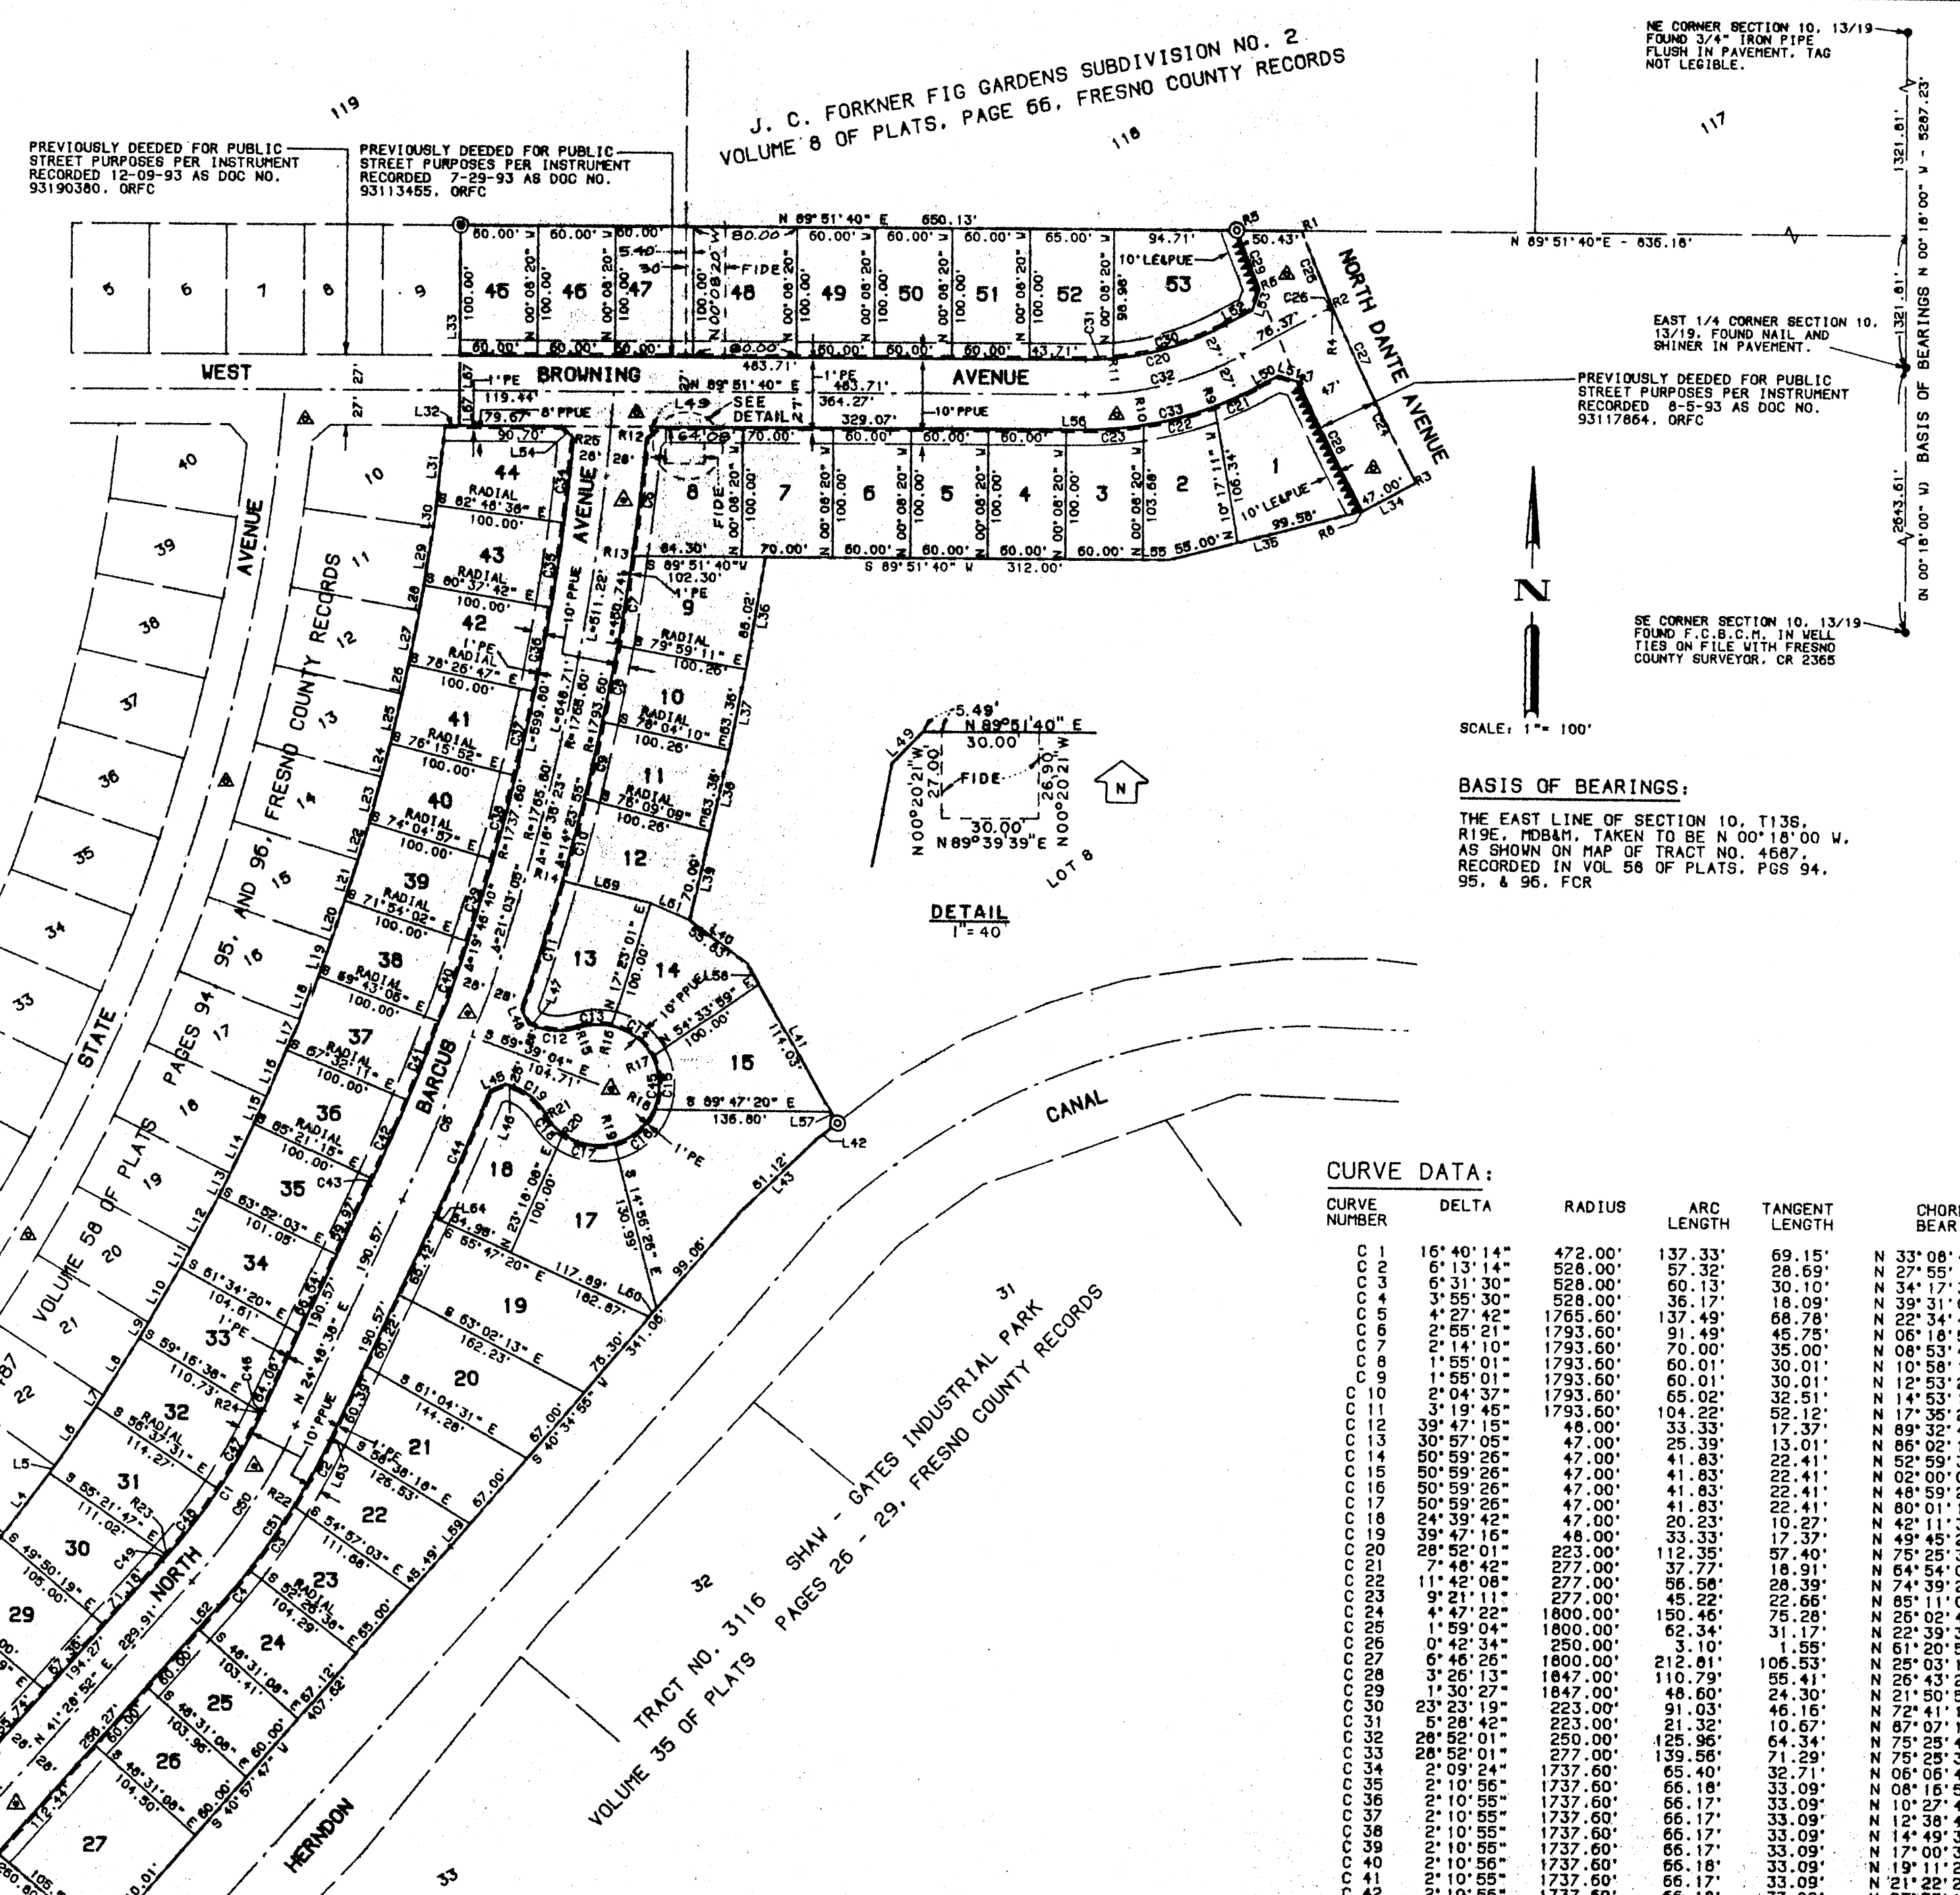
J. C. FORKNER FIG GARDENS SUBDIVISION NO. 2
VOLUME 8 OF PLATS, PAGE 66, FRESNO COUNTY RECORDS

NE CORNER SECTION 10, 13/19
FOUND 3/4" IRON PIPE FLUSH IN PAVEMENT, TAG NOT LEGIBLE.

PREVIOUSLY DEEDED FOR PUBLIC STREET PURPOSES PER INSTRUMENT RECORDED 12-09-93 AS DOC NO. 93190380, ORFC

PREVIOUSLY DEEDED FOR PUBLIC STREET PURPOSES PER INSTRUMENT RECORDED 7-29-93 AS DOC NO. 93113455, ORFC

119 118 117

N 89°51'40" E 650.13'

N 89°51'40"E - 636.16'

EAST 1/4 CORNER SECTION 10, 13/19, FOUND NAIL AND SHINER IN PAVEMENT.

PREVIOUSLY DEEDED FOR PUBLIC STREET PURPOSES PER INSTRUMENT RECORDED 8-5-93 AS DOC NO. 93117864, ORFC

BASIS OF BEARINGS N 00°18'00" W - 5287.23'

1321.81' 1321.81' 2643.61'

SE CORNER SECTION 10, 13/19
FOUND F.C.B.C.M. IN WELL TIES ON FILE WITH FRESNO COUNTY SURVEYOR, CR 2365

N

SCALE: 1"= 100'

BASIS OF BEARINGS:

THE EAST LINE OF SECTION 10, T13S, R19E, MDB&M, TAKEN TO BE N 00°18'00 W, AS SHOWN ON MAP OF TRACT NO. 4687, RECORDED IN VOL 56 OF PLATS, PGS 94, 95, & 96, FCR

WEST BROWNING AVENUE
NORTH DANTE AVENUE
BARCUS AVENUE
NORTH HERNDON
STATE AVENUE
CANAL

VOLUME 56 OF PLATS PAGES 94, 95, AND 96, FRESNO COUNTY RECORDS

TRACT NO. 3116 SHAW - GATES INDUSTRIAL PARK
VOLUME 35 OF PLATS PAGES 26 - 29, FRESNO COUNTY RECORDS

DETAIL
1"= 40'
5.49'
N 89°51'40" E
30.00'
N 00°20'21" W
27.00'
FIDE
26.90'
N 00°20'21" W
30.00'
N 89°39'39" E
LOT 8
L49

CURVE DATA:

| CURVE NUMBER | DELTA | RADIUS | ARC LENGTH | TANGENT LENGTH | CHORD BEAR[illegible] |
|---|---|---|---|---|---|
| C 1 | 16°40'14" | 472.00' | 137.33' | 69.15' | N 33°08'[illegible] |
| C 2 | 6°13'14" | 528.00' | 57.32' | 28.69' | N 27°55'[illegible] |
| C 3 | 6°31'30" | 528.00' | 60.13' | 30.10' | N 34°17'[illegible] |
| C 4 | 3°55'30" | 528.00' | 36.17' | 18.09' | N 39°31'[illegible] |
| C 5 | 4°27'42" | 1765.60' | 137.49' | 68.78' | N 22°34'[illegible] |
| C 6 | 2°55'21" | 1793.60' | 91.49' | 45.75' | N 06°18'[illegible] |
| C 7 | 2°14'10" | 1793.60' | 70.00' | 35.00' | N 08°53'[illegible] |
| C 8 | 1°55'01" | 1793.60' | 60.01' | 30.01' | N 10°58'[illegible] |
| C 9 | 1°55'01" | 1793.60' | 60.01' | 30.01' | N 12°53'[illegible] |
| C 10 | 2°04'37" | 1793.60' | 65.02' | 32.51' | N 14°53'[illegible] |
| C 11 | 3°19'45" | 1793.60' | 104.22' | 52.12' | N 17°35'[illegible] |
| C 12 | 39°47'15" | 48.00' | 33.33' | 17.37' | N 89°32'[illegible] |
| C 13 | 30°57'05" | 47.00' | 25.39' | 13.01' | N 86°02'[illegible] |
| C 14 | 50°59'26" | 47.00' | 41.83' | 22.41' | N 52°59'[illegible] |
| C 15 | 50°59'26" | 47.00' | 41.83' | 22.41' | N 02°00'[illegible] |
| C 16 | 50°59'26" | 47.00' | 41.83' | 22.41' | N 48°59'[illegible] |
| C 17 | 50°59'26" | 47.00' | 41.83' | 22.41' | N 80°01'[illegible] |
| C 18 | 24°39'42" | 47.00' | 20.23' | 10.27' | N 42°11'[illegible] |
| C 19 | 39°47'16" | 48.00' | 33.33' | 17.37' | N 49°45'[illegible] |
| C 20 | 28°52'01" | 223.00' | 112.35' | 57.40' | N 75°25'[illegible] |
| C 21 | 7°48'42" | 277.00' | 37.77' | 18.91' | N 64°54'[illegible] |
| C 22 | 11°42'08" | 277.00' | 56.58' | 28.39' | N 74°39'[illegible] |
| C 23 | 9°21'11" | 277.00' | 45.22' | 22.66' | N 85°11'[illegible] |
| C 24 | 4°47'22" | 1800.00' | 150.46' | 75.28' | N 25°02'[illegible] |
| C 25 | 1°59'04" | 1800.00' | 62.34' | 31.17' | N 22°39'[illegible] |
| C 26 | 0°42'34" | 250.00' | 3.10' | 1.55' | N 61°20'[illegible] |
| C 27 | 6°46'26" | 1800.00' | 212.81' | 106.53' | N 25°03'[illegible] |
| C 28 | 3°26'13" | 1847.00' | 110.79' | 55.41' | N 26°43'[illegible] |
| C 29 | 1°30'27" | 1847.00' | 48.60' | 24.30' | N 21°50'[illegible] |
| C 30 | 23°23'19" | 223.00' | 91.03' | 46.16' | N 72°41'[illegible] |
| C 31 | 5°28'42" | 223.00' | 21.32' | 10.67' | N 87°07'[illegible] |
| C 32 | 28°52'01" | 250.00' | 125.96' | 64.34' | N 75°25'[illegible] |
| C 33 | 28°52'01" | 277.00' | 139.56' | 71.29' | N 75°25'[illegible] |
| C 34 | 2°09'24" | 1737.60' | 65.40' | 32.71' | N 06°05'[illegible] |
| C 35 | 2°10'56" | 1737.60' | 66.18' | 33.09' | N 08°16'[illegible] |
| C 36 | 2°10'55" | 1737.60' | 66.17' | 33.09' | N 10°27'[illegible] |
| C 37 | 2°10'55" | 1737.60' | 66.17' | 33.09' | N 12°38'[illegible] |
| C 38 | 2°10'55" | 1737.60' | 66.17' | 33.09' | N 14°49'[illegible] |
| C 39 | 2°10'55" | 1737.60' | 66.17' | 33.09' | N 17°00'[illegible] |
| C 40 | 2°10'56" | 1737.60' | 66.18' | 33.09' | N 19°11'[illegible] |
| C 41 | 2°10'55" | 1737.60' | 66.17' | 33.09' | N 21°22'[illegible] |
| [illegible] | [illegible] | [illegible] | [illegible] | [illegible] | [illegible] |